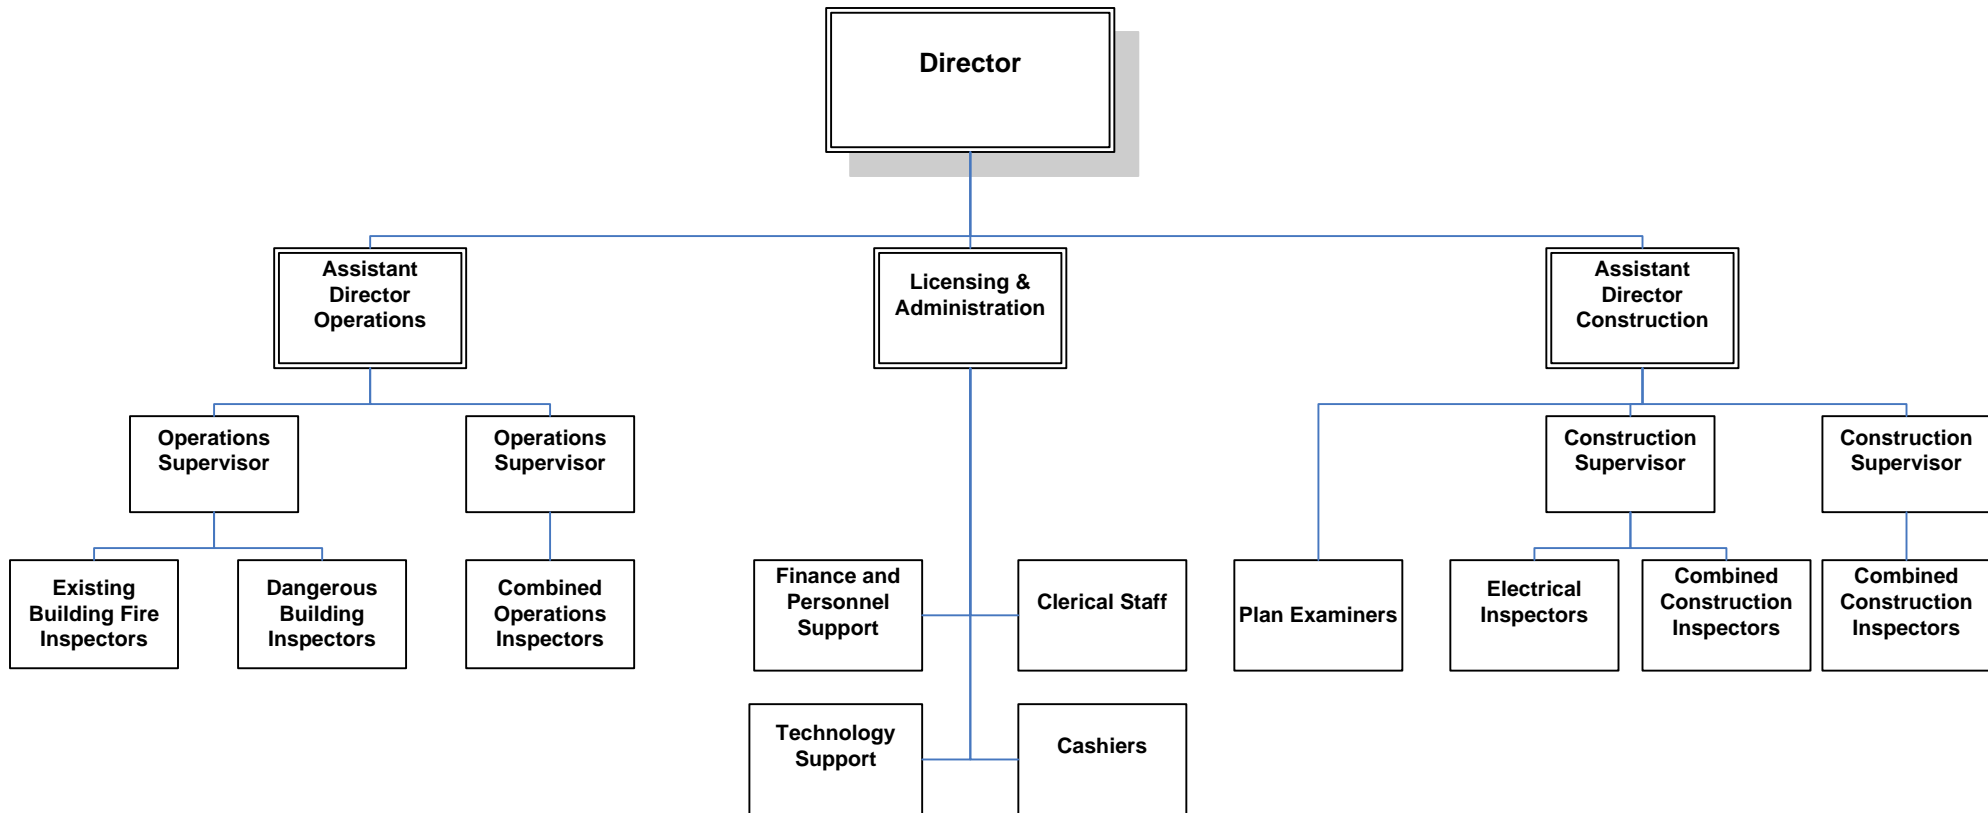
Director

Assistant Director Operations

Licensing & Administration

Assistant Director Construction

Operations Supervisor

Operations Supervisor

Existing Building Fire Inspectors

Dangerous Building Inspectors

Combined Operations Inspectors

Finance and Personnel Support

Clerical Staff

Technology Support

Cashiers

Plan Examiners

Construction Supervisor

Construction Supervisor

Electrical Inspectors

Combined Construction Inspectors

Combined Construction Inspectors